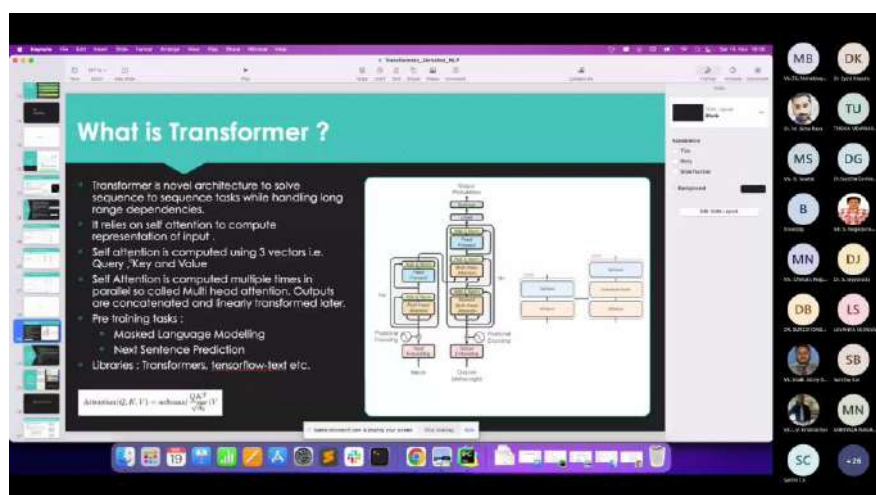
What is Transformer ?

Transformer is novel architecture to solve sequence to sequence tasks while handling long range dependencies.

It relies on self attention to compute representation of input .

Self attention is computed using 3 vectors i.e. Query ,"Key and Value

Self Attention is computed multiple times in parallel so called Multi head attention. Outputs are concatenated and linearly transformed later.

Pre training tasks :

Masked Language Modelling

Next Sentence Prediction

Libraries : Transformers, tensorflow-text etc.

$Attention(Q, K, V) = softmax(\frac{QK^T}{\sqrt{d_k}})V$

MB
DK
TU
MS
DG
B
MN
DJ
DB
LS
SB
MN
SC
+26

Keynote
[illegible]